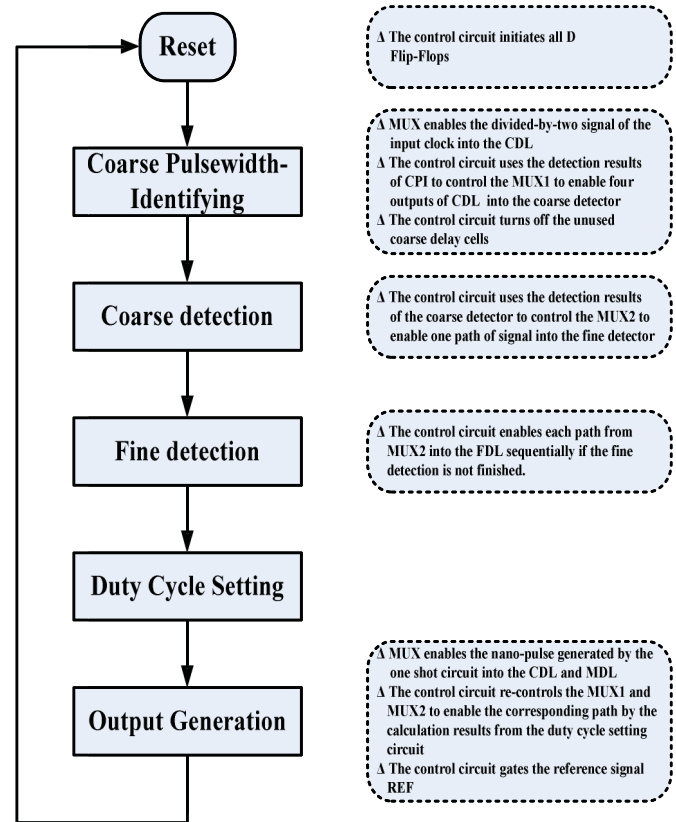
Reset

Δ The control circuit initiates all D Flip-Flops

Coarse Pulsewidth-Identifying

Δ MUX enables the divided-by-two signal of the input clock into the CDL
Δ The control circuit uses the detection results of CPI to control the MUX1 to enable four outputs of CDL into the coarse detector
Δ The control circuit turns off the unused coarse delay cells

Coarse detection

Δ The control circuit uses the detection results of the coarse detector to control the MUX2 to enable one path of signal into the fine detector

Fine detection

Δ The control circuit enables each path from MUX2 into the FDL sequentially if the fine detection is not finished.

Duty Cycle Setting

Output Generation

Δ MUX enables the nano-pulse generated by the one shot circuit into the CDL and MDL
Δ The control circuit re-controls the MUX1 and MUX2 to enable the corresponding path by the calculation results from the duty cycle setting circuit
Δ The control circuit gates the reference signal REF